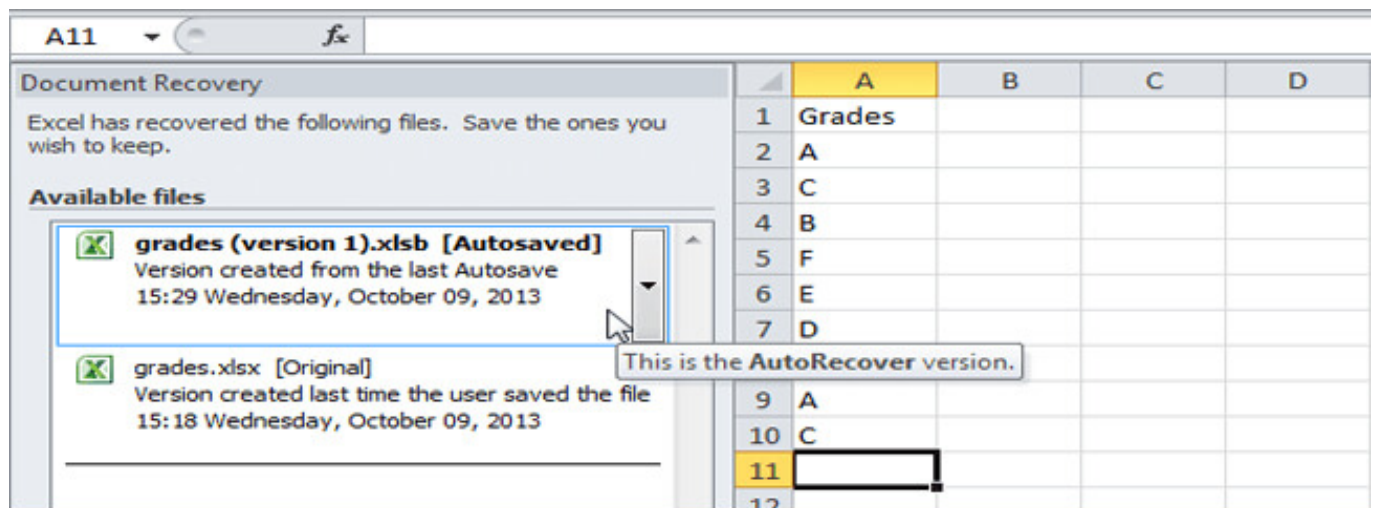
A11

$f_x$

Document Recovery

Excel has recovered the following files. Save the ones you wish to keep.

Available files

grades (version 1).xlsb [Autosaved]
Version created from the last Autosave
15:29 Wednesday, October 09, 2013

grades.xlsx [Original]
Version created last time the user saved the file
15:18 Wednesday, October 09, 2013

This is the AutoRecover version.

| | A | B | C | D |
|---|---|---|---|---|
| 1 | Grades | | | |
| 2 | A | | | |
| 3 | C | | | |
| 4 | B | | | |
| 5 | F | | | |
| 6 | E | | | |
| 7 | D | | | |
| 9 | A | | | |
| 10 | C | | | |
| 11 | | | | |
| 12 | | | | |